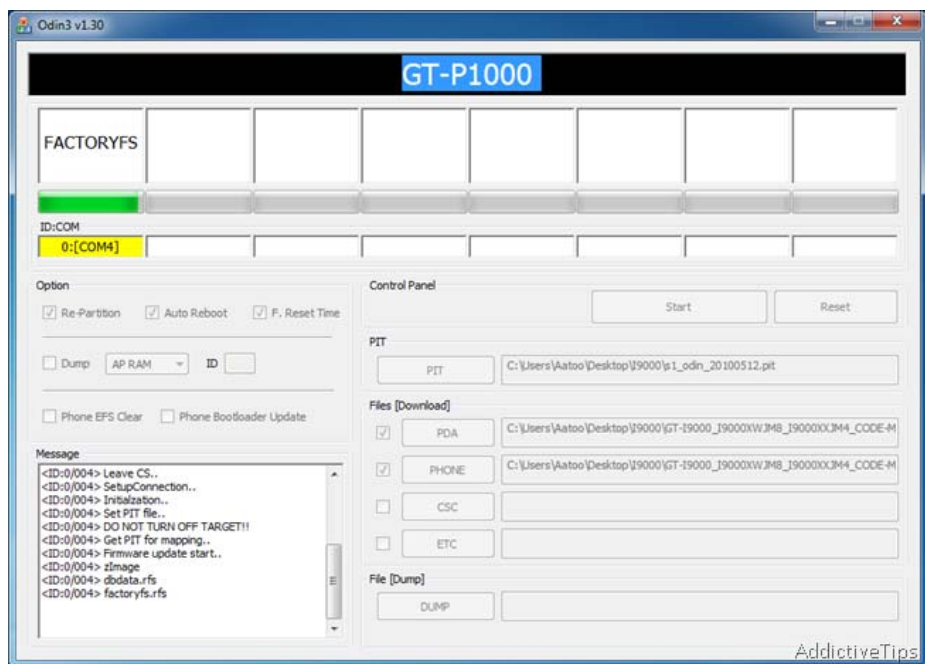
Odin3 v1.30

GT-P1000

FACTORYFS

ID:COM

0:[COM4]

Option

Re-Partition Auto Reboot F. Reset Time

Dump AP RAM ID

Phone EFS Clear Phone Bootloader Update

Message

<ID:0/004> Leave CS..
<ID:0/004> SetupConnection..
<ID:0/004> Initialzation..
<ID:0/004> Set PIT file..
<ID:0/004> DO NOT TURN OFF TARGET!!
<ID:0/004> Get PIT for mapping..
<ID:0/004> Firmware update start..
<ID:0/004> zImage
<ID:0/004> dbdata.rfs
<ID:0/004> factoryfs.rfs

Control Panel

Start Reset

PIT

PIT C:\Users\Aatoo\Desktop\I9000\s1_odin_20100512.pit

Files [Download]

PDA C:\Users\Aatoo\Desktop\I9000\GT-I9000_I9000XWJM8_I9000XXJM4_CODE-M

PHONE C:\Users\Aatoo\Desktop\I9000\GT-I9000_I9000XWJM8_I9000XXJM4_CODE-M

CSC

ETC

File [Dump]

DUMP

AddictiveTips